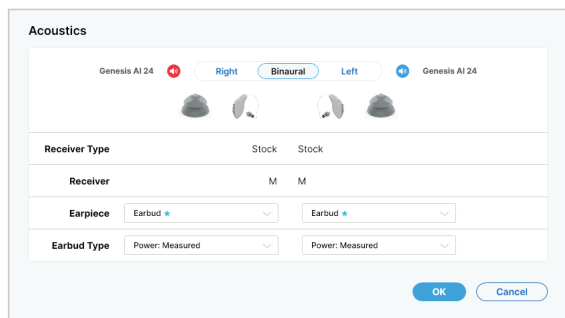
Acoustics

Genesis AI 24

Right Binaural Left

Genesis AI 24

| Receiver Type | Stock | Stock |
|---|---|---|
| Receiver | M | M |
| Earpiece | Earbud ★ | Earbud ★ |
| Earbud Type | Power: Measured | Power: Measured |

OK Cancel